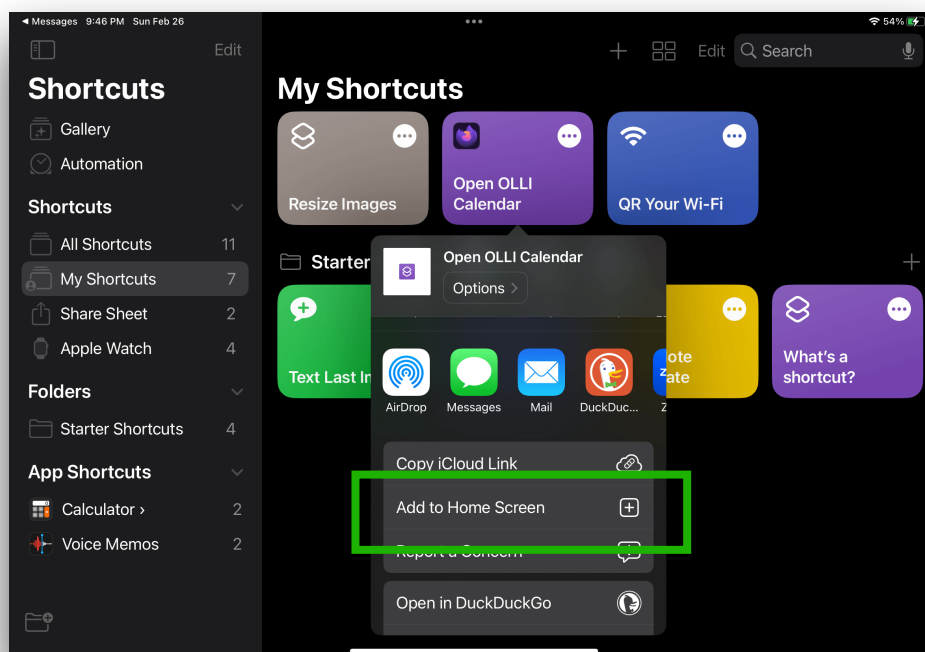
◂ Messages 9:46 PM Sun Feb 26
54%

Edit
Shortcuts
Gallery
Automation
Shortcuts
All Shortcuts 11
My Shortcuts 7
Share Sheet 2
Apple Watch 4
Folders
Starter Shortcuts 4
App Shortcuts
Calculator › 2
Voice Memos 2

Edit Search
My Shortcuts
Resize Images
Open OLLI Calendar
QR Your Wi-Fi
Starter
Text Last In
ote ate
What's a shortcut?

Open OLLI Calendar
Options ›
AirDrop
Messages
Mail
DuckDuc
Z
Copy iCloud Link
Add to Home Screen
Report a Concern
Open in DuckDuckGo